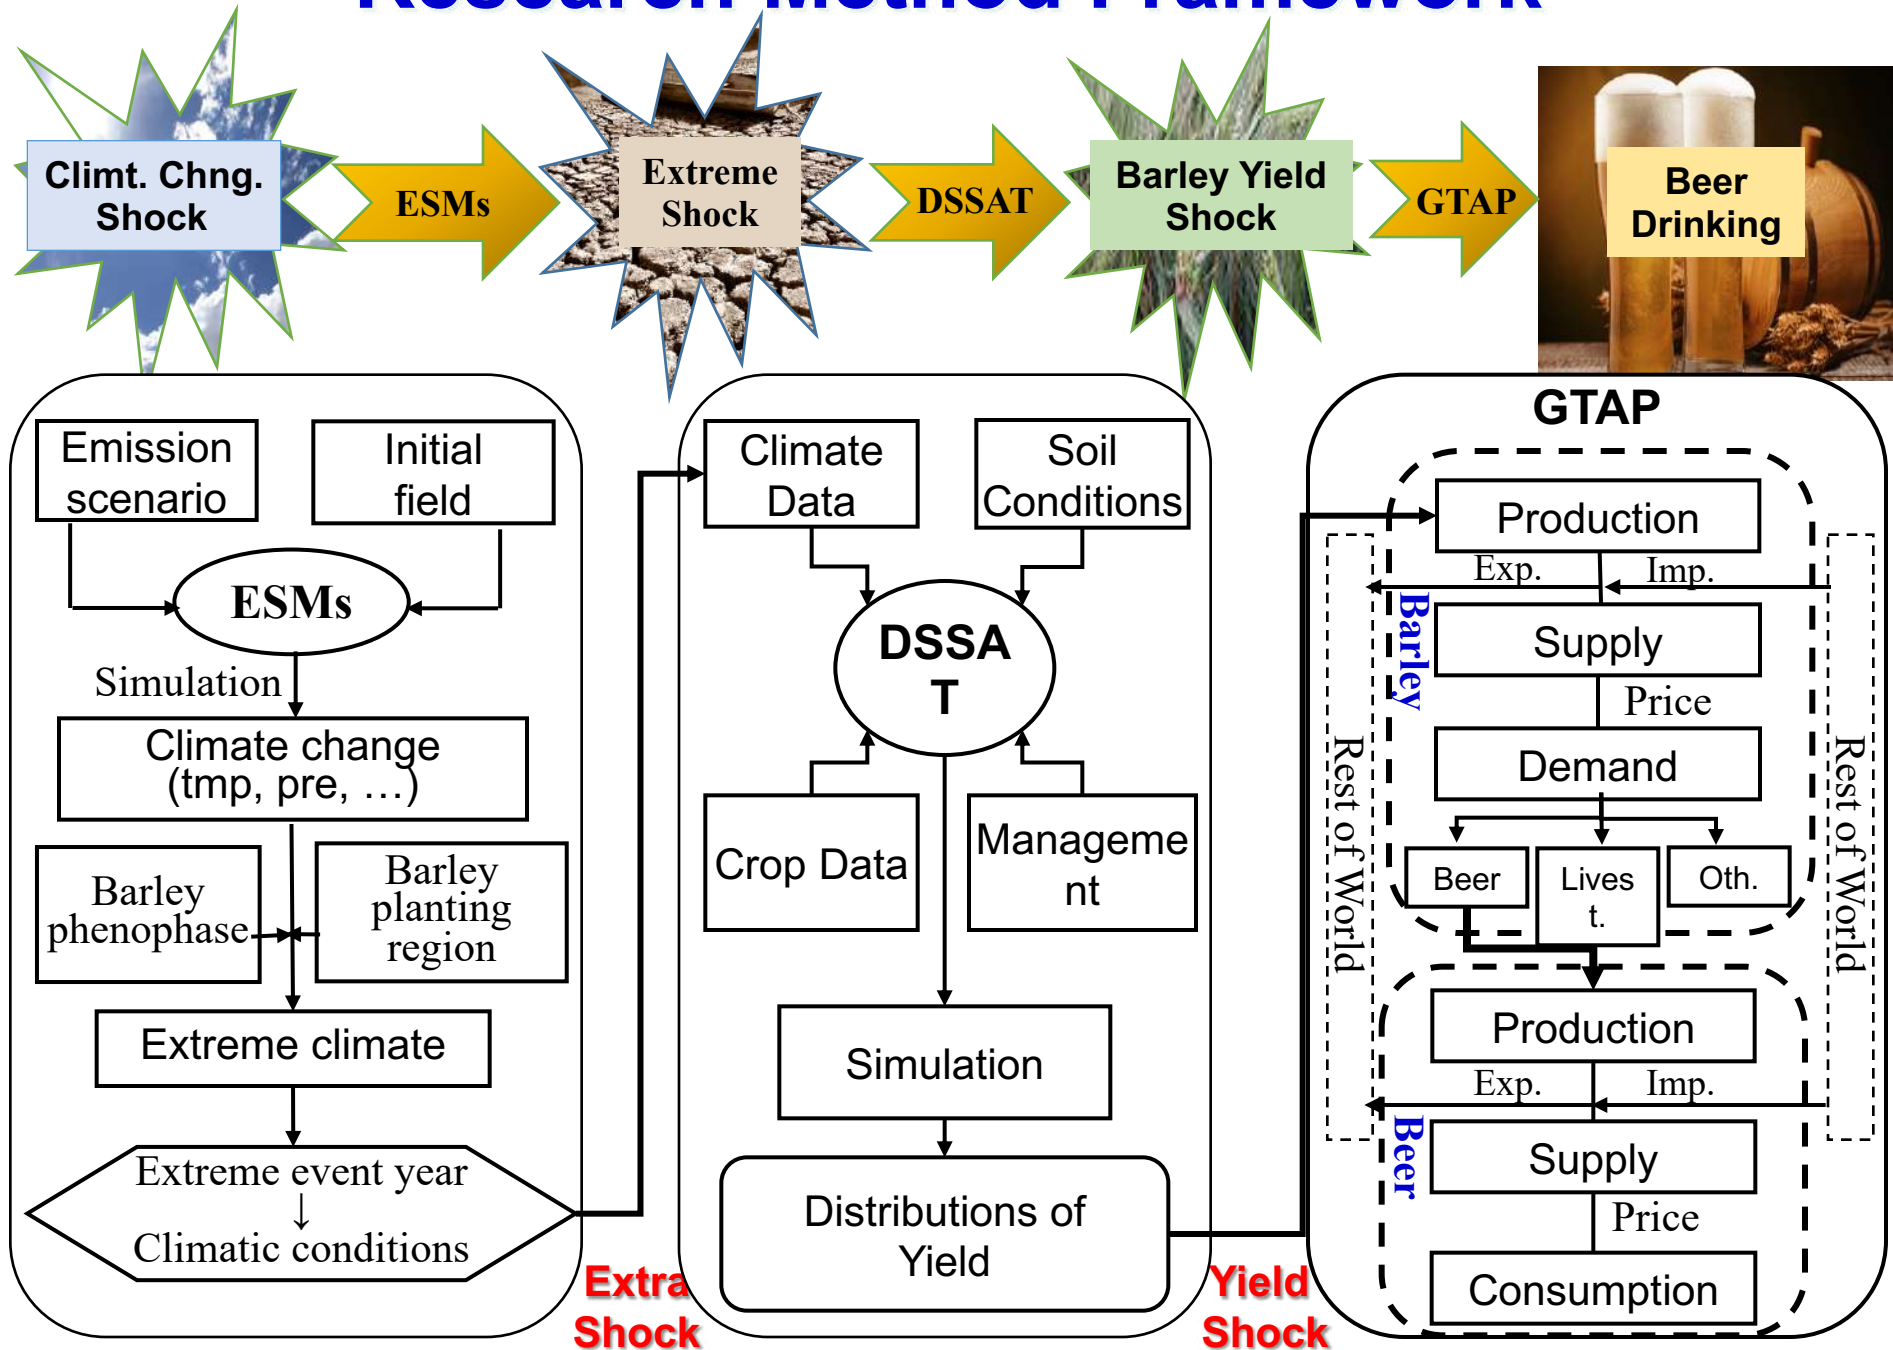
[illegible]

Climt. Chng. Shock

ESMs

Extreme Shock

DSSAT

Barley Yield Shock

GTAP

Beer Drinking

Emission scenario

Initial field

ESMs

Simulation

Climate change (tmp, pre, …)

Barley phenophase

Barley planting region

Extreme climate

Extreme event year
↓
Climatic conditions

Extra Shock

Climate Data

Soil Conditions

DSSAT

Crop Data

Management

Simulation

Distributions of Yield

Yield Shock

GTAP

Production

Exp.

Imp.

Barley

Supply

Price

Demand

Beer

Livest.

Oth.

Rest of World

Rest of World

Production

Exp.

Imp.

Beer

Supply

Price

Consumption